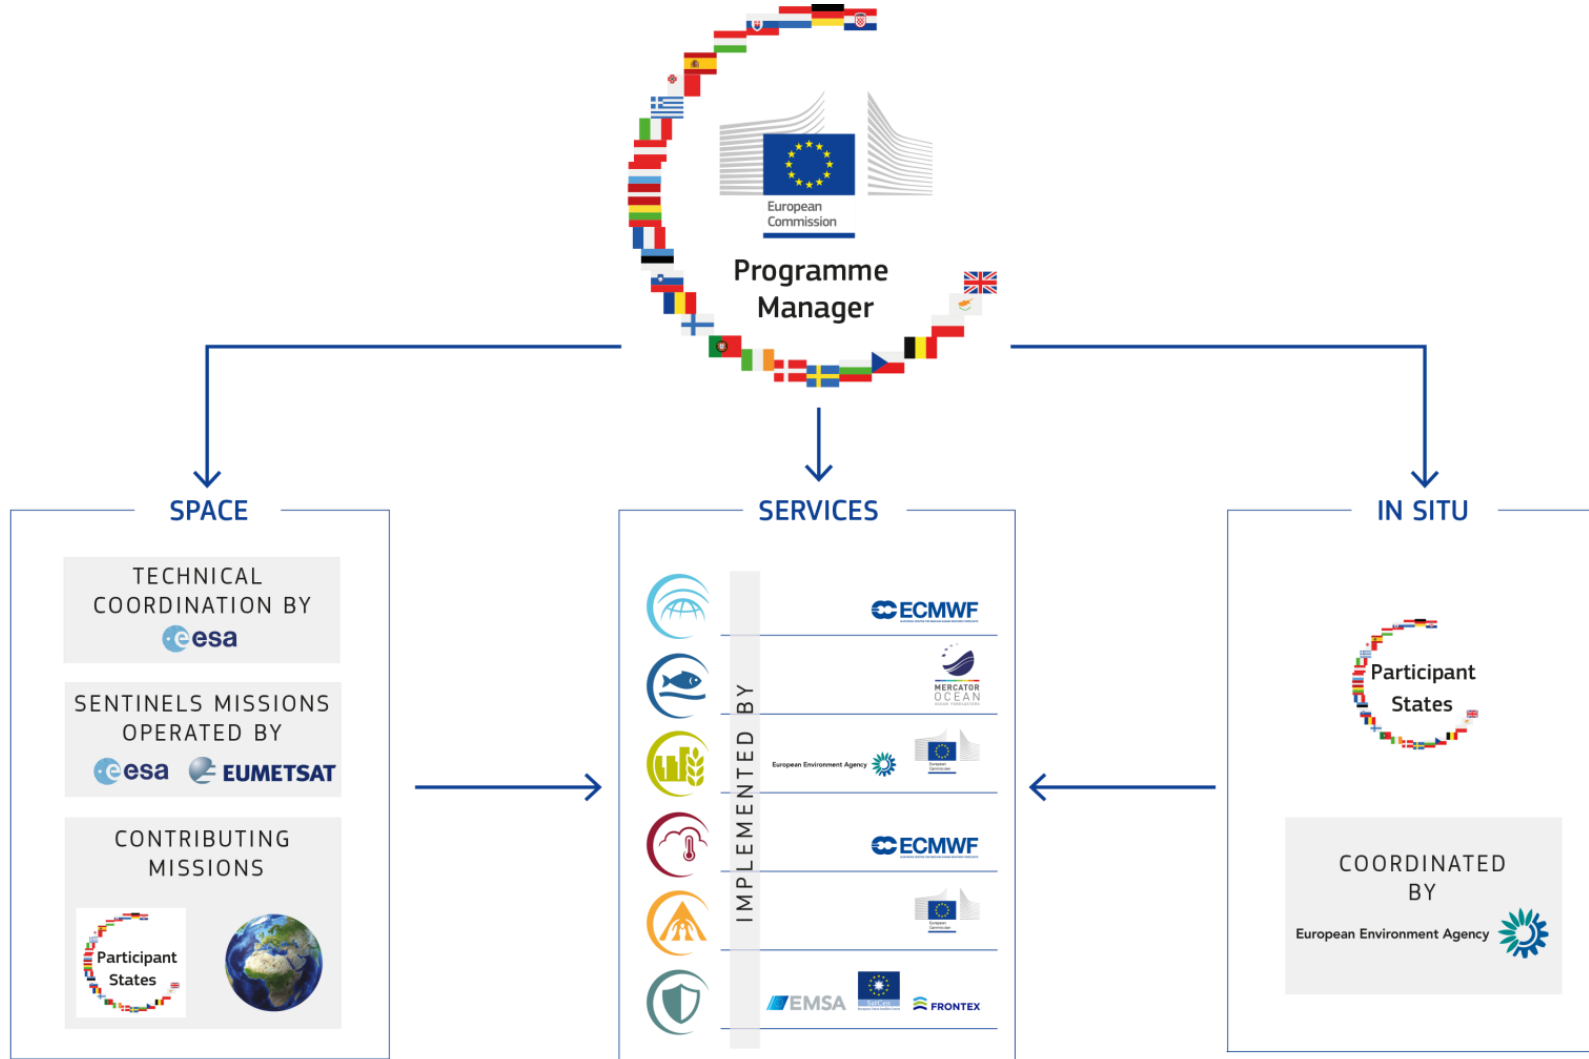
European Commission

Programme Manager

SPACE

TECHNICAL COORDINATION BY
esa

SENTINELS MISSIONS OPERATED BY
esa EUMETSAT

CONTRIBUTING MISSIONS

Participant States

SERVICES

IMPLEMENTED BY

ECMWF

MERCATOR OCEAN

European Environment Agency

ECMWF

EMSA FRONTEX

IN SITU

Participant States

COORDINATED BY

European Environment Agency